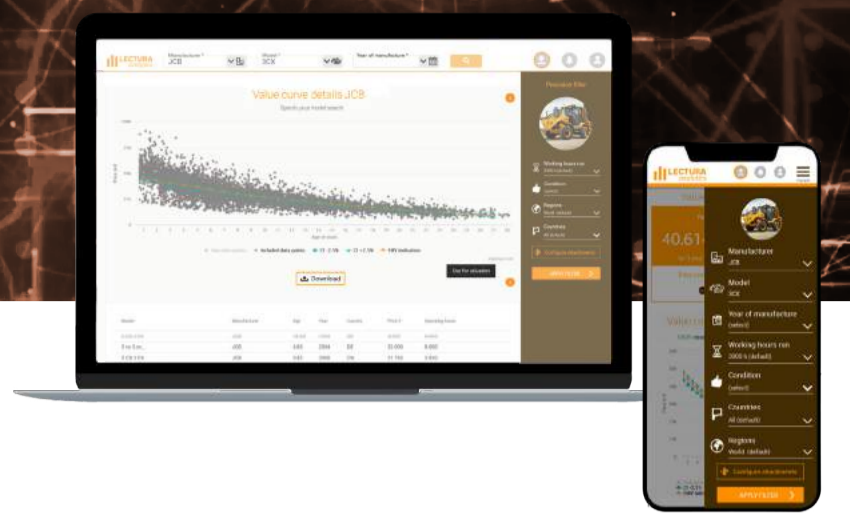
LECTURA
Manufacturer *
JCB
Model *
3CX
Year of manufacture *
Value curve details JCB
Specify your model search
Download
Use for valuation
Precise filter
Working hours run
Condition
Regions
Countries
Configure attachments
APPLY FILTER
Model
Manufacturer
Age
Year
Country
Price
Operating hours
3CX
JCB
LECTURA
40.61
Value c
Manufacturer
JCB
Model
3CX
Year of manufacture
(select)
Working hours run
2000 h (default)
Condition
(select)
Countries
All (default)
Regions
World (default)
Configure attachments
APPLY FILTER